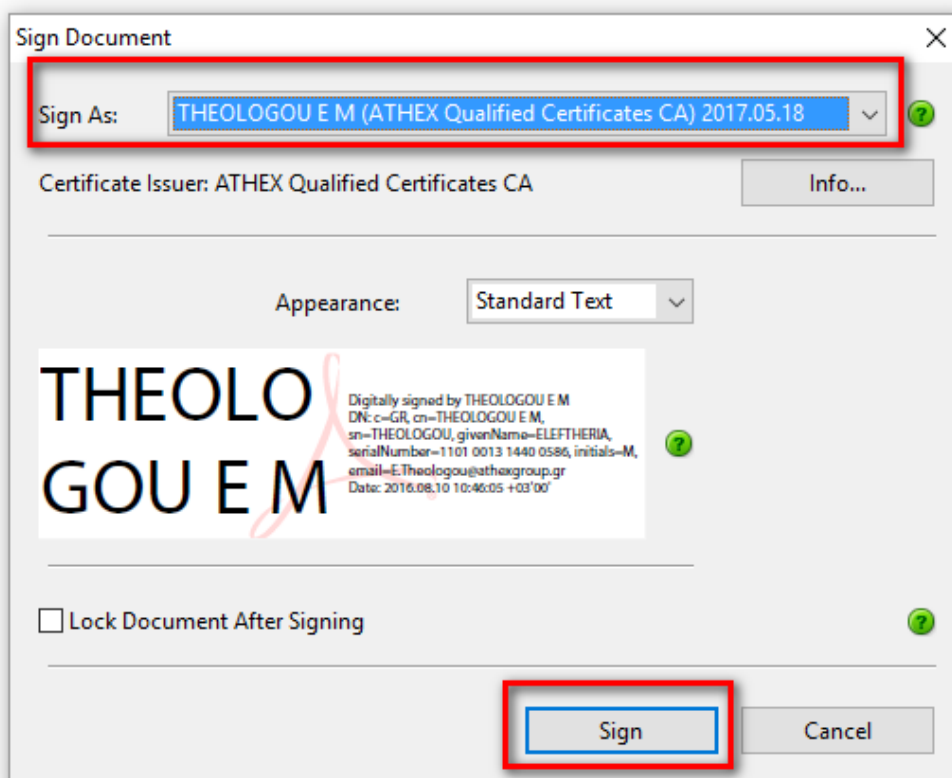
Sign Document

Sign As: THEOLOGOU E M (ATHEX Qualified Certificates CA) 2017.05.18

Certificate Issuer: ATHEX Qualified Certificates CA

Info...

Appearance: Standard Text

THEOLO GOU E M

Digitally signed by THEOLOGOU E M
DN: c=GR, cn=THEOLOGOU E M, sn=THEOLOGOU, givenName=ELEFTHERIA, serialNumber=1101 0013 1440 0586, initials=M, email=E.Theologou@athexgroup.gr
Date: 2016.08.10 10:46:05 +03'00'

Lock Document After Signing

Sign

Cancel